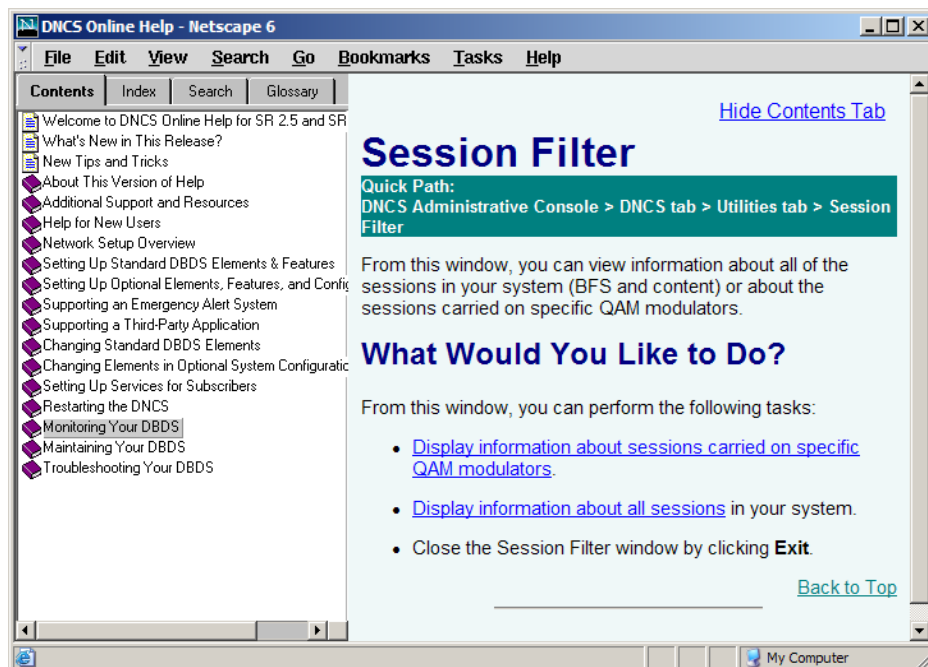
DNCS Online Help - Netscape 6

File Edit View Search Go Bookmarks Tasks Help

Contents Index Search Glossary

Welcome to DNCS Online Help for SR 2.5 and SR
What's New in This Release?
New Tips and Tricks
About This Version of Help
Additional Support and Resources
Help for New Users
Network Setup Overview
Setting Up Standard DBDS Elements & Features
Setting Up Optional Elements, Features, and Confi
Supporting an Emergency Alert System
Supporting a Third-Party Application
Changing Standard DBDS Elements
Changing Elements in Optional System Configuratio
Setting Up Services for Subscribers
Restarting the DNCS
Monitoring Your DBDS
Maintaining Your DBDS
Troubleshooting Your DBDS

Hide Contents Tab

Session Filter

Quick Path:
DNCS Administrative Console > DNCS tab > Utilities tab > Session Filter

From this window, you can view information about all of the sessions in your system (BFS and content) or about the sessions carried on specific QAM modulators.

What Would You Like to Do?

From this window, you can perform the following tasks:

• Display information about sessions carried on specific QAM modulators.

• Display information about all sessions in your system.

• Close the Session Filter window by clicking Exit.

Back to Top

My Computer